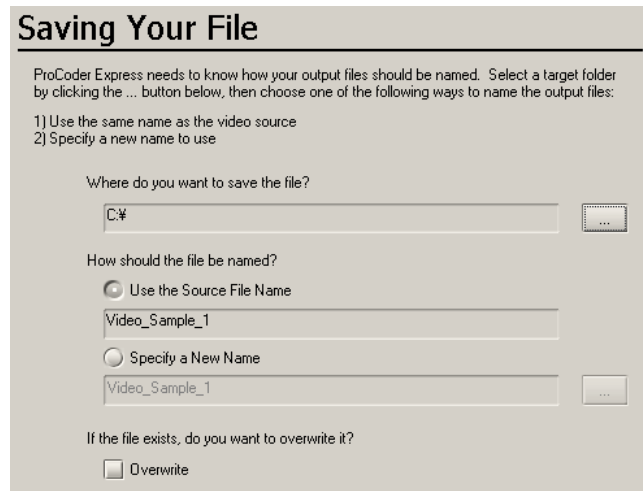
Saving Your File

ProCoder Express needs to know how your output files should be named. Select a target folder by clicking the ... button below, then choose one of the following ways to name the output files:

1) Use the same name as the video source
2) Specify a new name to use

Where do you want to save the file?

C:¥

...

How should the file be named?

Use the Source File Name

Video_Sample_1

Specify a New Name

Video_Sample_1

...

If the file exists, do you want to overwrite it?

Overwrite